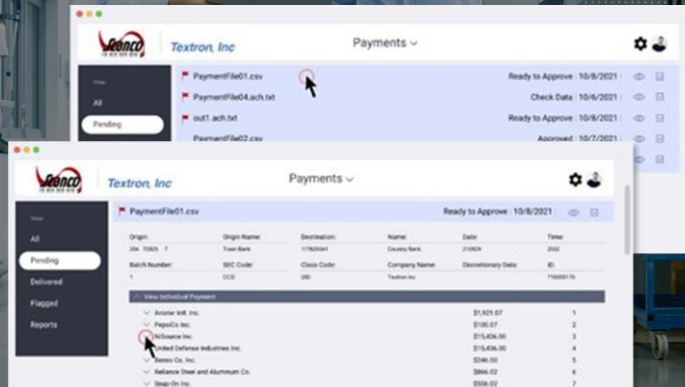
Seenco
Textron, Inc
Payments

View
All
Pending

PaymentFile01.csv
Ready to Approve | 10/8/2021
PaymentFile04.ach.txt
Check Data | 10/6/2021
out1.ach.txt
Ready to Approve | 10/8/2021
PaymentFile02.csv
Approved | 10/7/2021

Seenco
Textron, Inc
Payments

View
All
Pending
Delivered
Flagged
Reports

PaymentFile01.csv
Ready to Approve | 10/8/2021

| Origin: | Origin Name: | Destination: | Name: | Date: | Time: |
|---|---|---|---|---|---|
| 284 70825 7 | Town Bank | 117820041 | Country Bank | 210929 | 2032 |
| Batch Number: | SEC Code: | Class Code: | Company Name: | Discretionary Data: | ID: |
| 1 | CCD | 280 | Textron Inc | | 7160005176 |

View Individual Payment

| | | |
|---|---|---|
| Aviater Intl. Inc. | $1,921.07 | 1 |
| PepsiCo Inc. | $100.07 | 2 |
| NiSource Inc. | $15,436.00 | 3 |
| United Defense Industries Inc. | $15,436.00 | 4 |
| Bemis Co. Inc. | $246.00 | 5 |
| Reliance Steel and Aluminum Co. | $866.02 | 6 |
| Snap On Inc. | $506.02 | 7 |